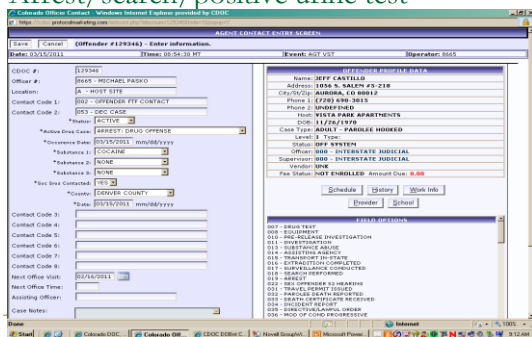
Arrest/search/positive urine test

Colorado Officer Contact - Windows Internet Explorer provided by CDOC

https:// protocolmarketing.com

AGENT CONTACT ENTRY SCREEN

Save | Cancel | (Offender #129346) - Enter information.

Date: 03/15/2011 | Time: 08:54:30 MT | Event: AGT VST | Operator: 8665

CDOC #: 129346
Officer #: 8665 - MICHAEL PASKO
Location: A - HOST SITE
Contact Code 1: 002 - OFFENDER FTF CONTACT
Contact Code 2: 053 - DEC CASE
*Status: ACTIVE
*Active Drug Case: ARREST: DRUG OFFENSE
*Occurence Date: 03/15/2011 mm/dd/yyyy
*Substance 1: COCAINE
*Substance 2: NONE
*Substance 3: NONE
*Sec Invs Contacted: YES
*County: DENVER COUNTY
*Date: 03/15/2011 mm/dd/yyyy
Contact Code 3:
Contact Code 4:
Contact Code 5:
Contact Code 6:
Contact Code 7:
Contact Code 8:
Next Office Visit: 03/16/2011
Next Office Time:
Assisting Officer:
Case Notes:

OFFENDER PROFILE DATA
Name: JEFF CASTILLO
Address: 1056 S. SALEM #5-218
City/St/Zip: AURORA, CO 80012
Phone 1: (720) 690-3815
Phone 2: UNDEFINED
Host: VISTA PARK APARTMENTS
DOB: 11/26/1970
Case Type: ADULT - PAROLEE HOOKED
Level: I Type:
Status: OFF SYSTEM
Officer: 000 - INTERSTATE JUDICIAL
Supervisor: 000 - INTERSTATE JUDICIAL
Vendor: UNK
Fee Status: NOT ENROLLED Amount Due: 0.00

Schedule | History | Work Info
Provider | School

FIELD OPTIONS
007 - DRUG TEST
008 - EQUIPMENT
010 - PRE-RELEASE INVESTIGATION
011 - INVESTIGATION
013 - SUBSTANCE ABUSE
014 - ASSISTING AGENCY
015 - TRANSPORT IN-STATE
016 - EXTRADITION COMPLETED
017 - SURVEILLANCE CONDUCTED
018 - SEARCH PERFORMED
019 - ARREST
022 - SEX OFFENDER SJ HEARING
023 - TRAVEL PERMIT ISSUED
024 - PAROLEE DEATH REPORTED
025 - DEATH CERTIFICATE RECEIVED
034 - INCIDENT REPORT
035 - DIRECTIVE/LAWFUL ORDER
036 - MOD OF COND PROGRESSIVE

Done | Internet | 100%
Start | Colorado DOC... | Colorado Off... | CDOC DOBie C... | Novell GroupWi... | Microsoft Power... | 9:12 AM